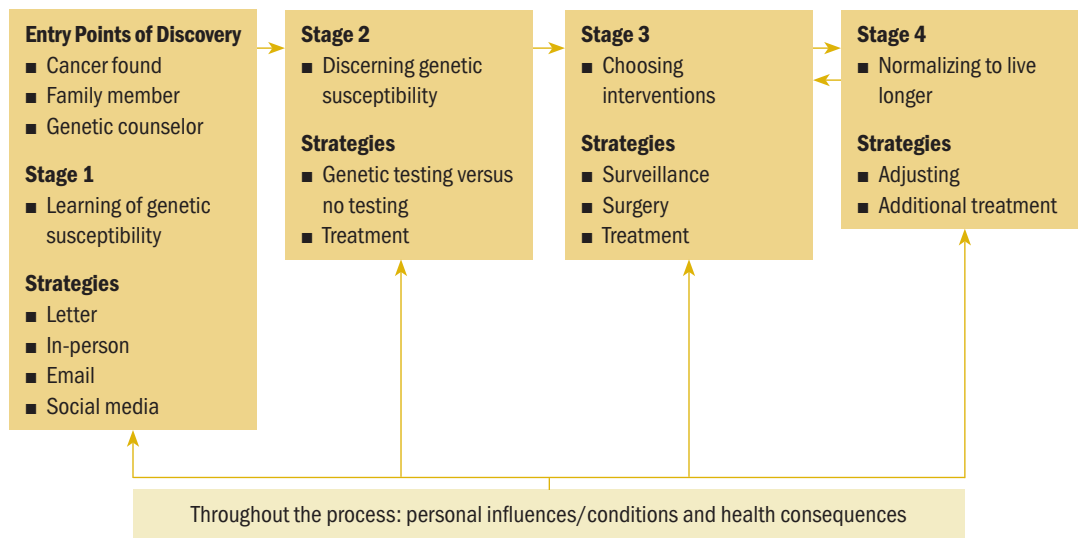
Entry Points of Discovery
■ Cancer found
■ Family member
■ Genetic counselor

Stage 1
■ Learning of genetic susceptibility

Strategies
■ Letter
■ In-person
■ Email
■ Social media

Stage 2
■ Discerning genetic susceptibility

Strategies
■ Genetic testing versus no testing
■ Treatment

Stage 3
■ Choosing interventions

Strategies
■ Surveillance
■ Surgery
■ Treatment

Stage 4
■ Normalizing to live longer

Strategies
■ Adjusting
■ Additional treatment

Throughout the process: personal influences/conditions and health consequences